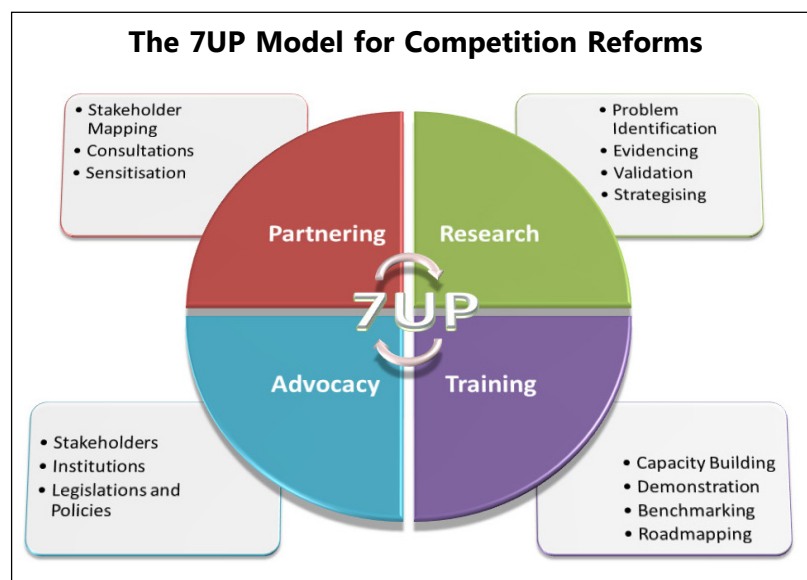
The 7UP Model for Competition Reforms

- Stakeholder Mapping
- Consultations
- Sensitisation

- Problem Identification
- Evidencing
- Validation
- Strategising

Partnering

Research

7UP

Advocacy

Training

- Stakeholders
- Institutions
- Legislations and Policies

- Capacity Building
- Demonstration
- Benchmarking
- Roadmapping